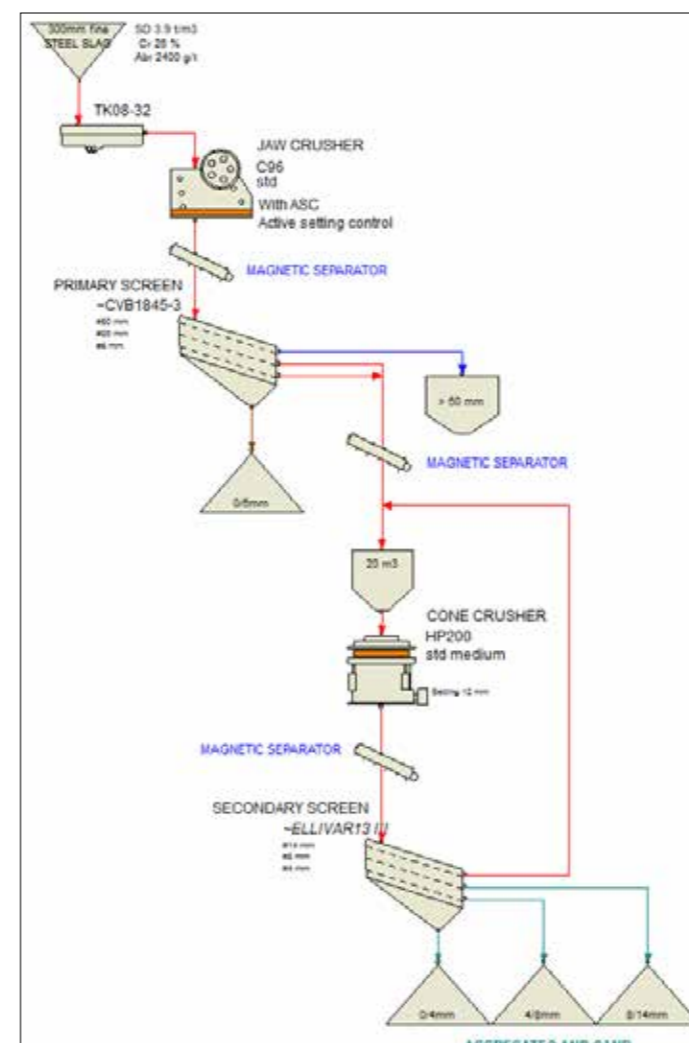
300mm fine STEEL SLAG

SD 3.9 t/m3
Cr 26 %
Abr 2400 g/t

TK08-32

JAW CRUSHER
C96
std
With ASC
Active setting control

MAGNETIC SEPARATOR

PRIMARY SCREEN
~CVB1845-3
#60 mm
#20 mm
#6 mm

> 60 mm

MAGNETIC SEPARATOR

0/6mm

20 m3

CONE CRUSHER
HP200
std medium

Setting 12 mm

MAGNETIC SEPARATOR

SECONDARY SCREEN
~ELLIVAR13 III
#14 mm
#8 mm
#4 mm

0/4mm

4/8mm

8/14mm

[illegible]